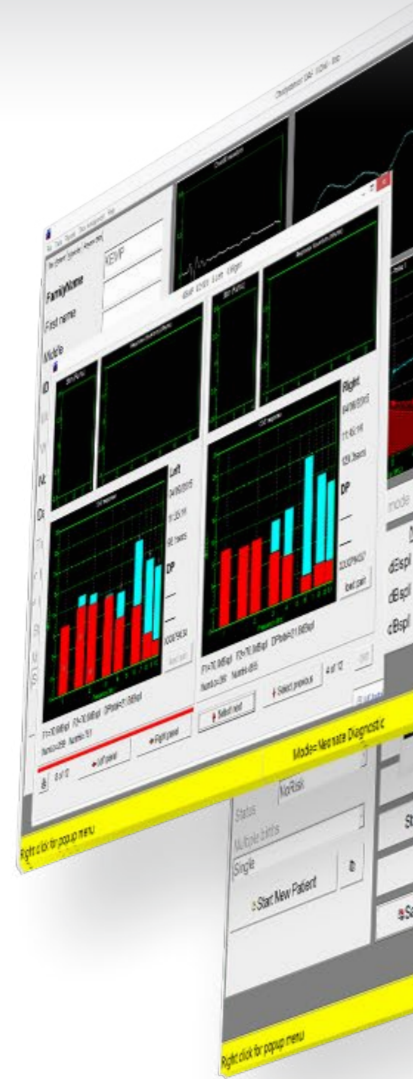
FamilyName
KEVP
First name
Middle
ID
Left
Right
DP
Load user
Left panel
Right panel
Select next
Select previous
4 of 12
Mode= Neonate Diagnostic
Status
NoRisk
Multiple births
Single
Start New Patient
dBspl
dBspl
dBspl
Right click for popup menu
Right click for popup menu